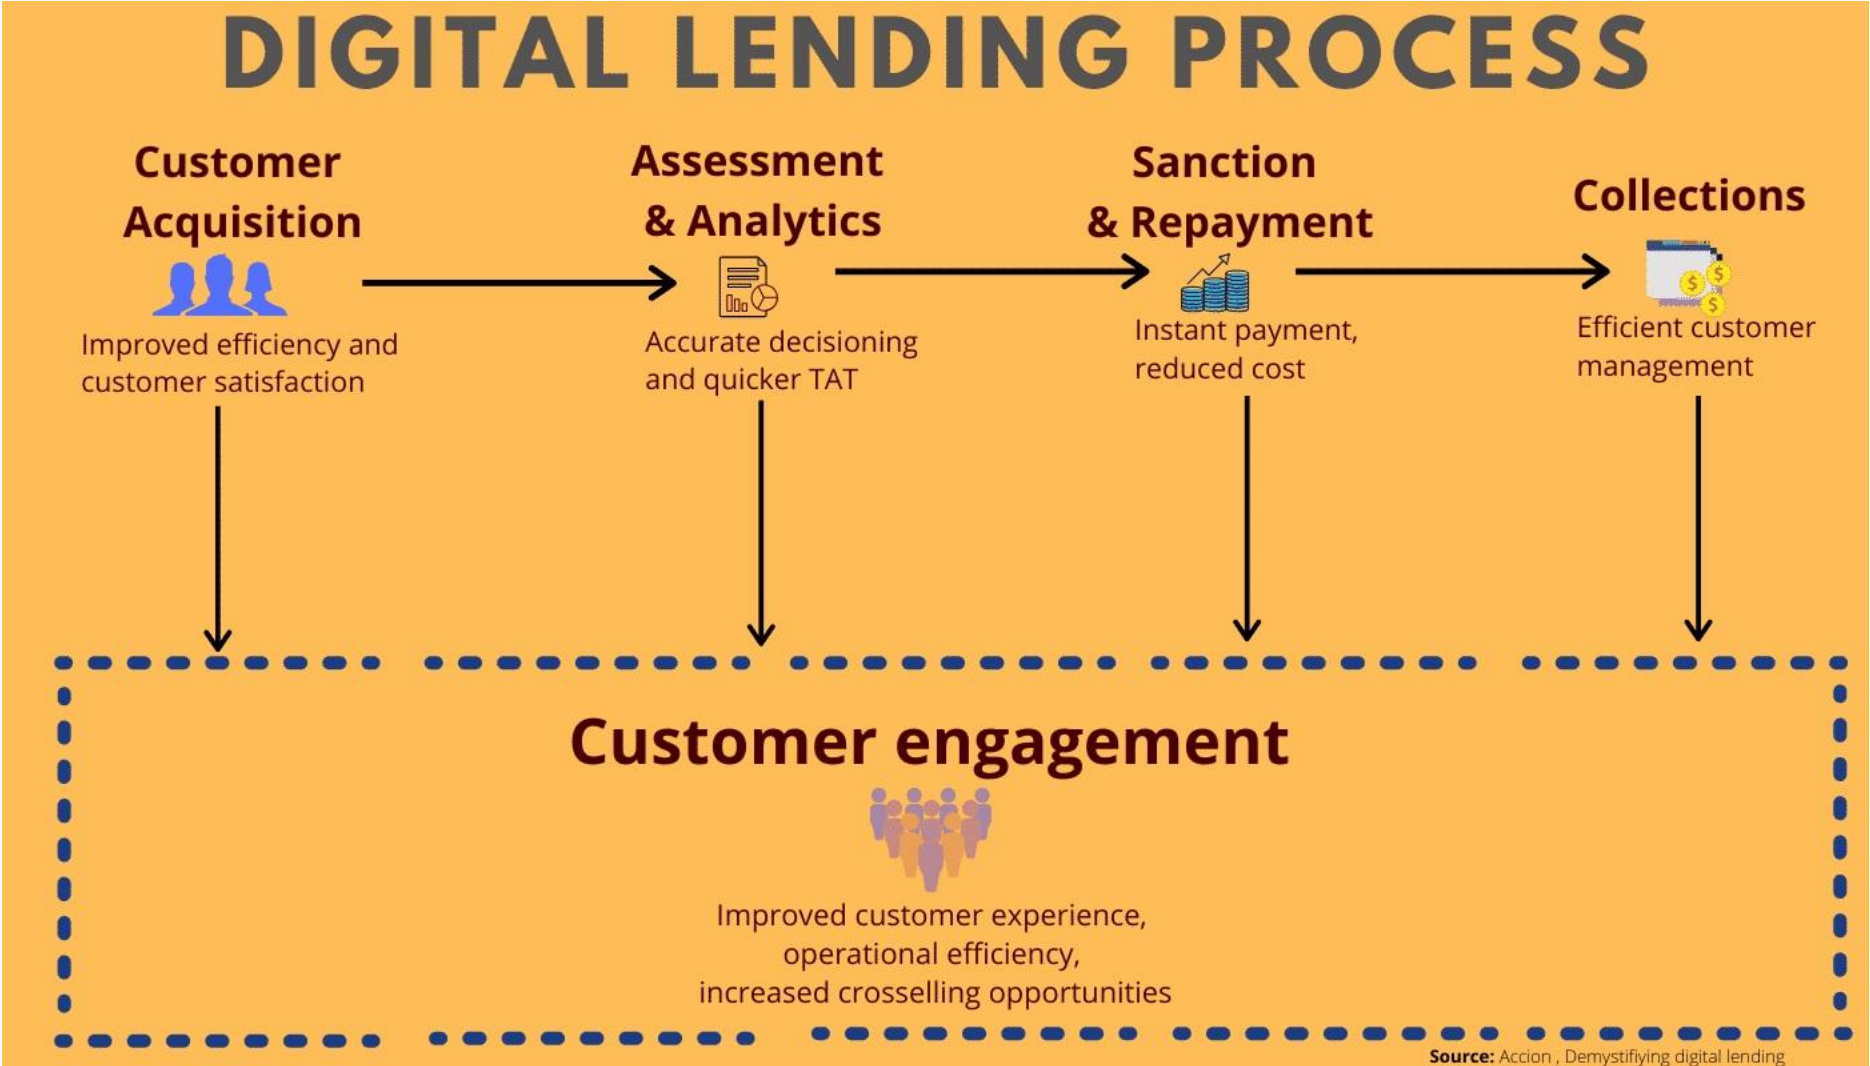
DIGITAL LENDING PROCESS

Customer Acquisition

Improved efficiency and customer satisfaction

Assessment & Analytics

Accurate decisioning and quicker TAT

Sanction & Repayment

Instant payment, reduced cost

Collections

Efficient customer management

Customer engagement

Improved customer experience, operational efficiency, increased crosselling opportunities

Source: Accion , Demystifiying digital lending